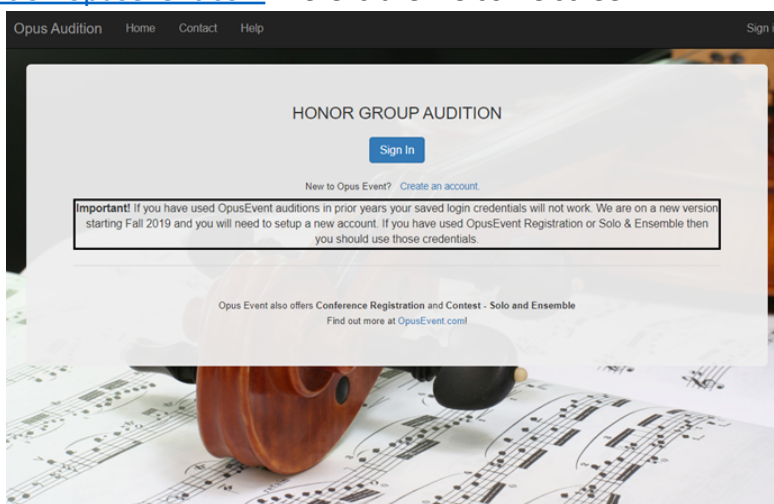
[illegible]

Opus Audition Home Contact Help

Sign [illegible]

HONOR GROUP AUDITION

Sign In

New to Opus Event? Create an account.

Important! If you have used OpusEvent auditions in prior years your saved login credentials will not work. We are on a new version starting Fall 2019 and you will need to setup a new account. If you have used OpusEvent Registration or Solo & Ensemble then you should use those credentials.

Opus Event also offers Conference Registration and Contest - Solo and Ensemble
Find out more at OpusEvent.com!